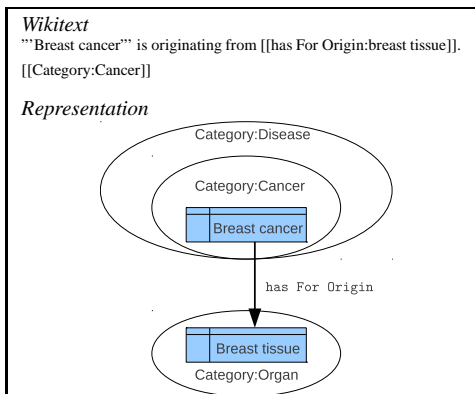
*Wikitext*

'''Breast cancer''' is originating from [[has For Origin:breast tissue]].

[[Category:Cancer]]

*Representation*

Category:Disease

Category:Cancer

Breast cancer

has For Origin

Breast tissue

Category:Organ